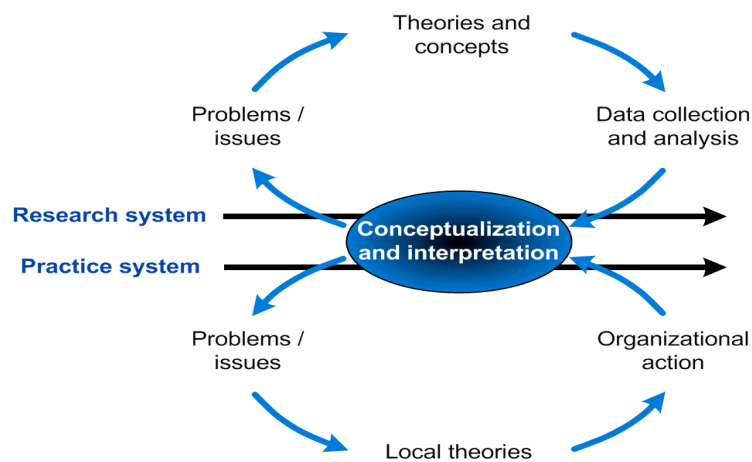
Theories and concepts

Problems / issues

Data collection and analysis

Research system

Conceptualization and interpretation

Practice system

Problems / issues

Organizational action

Local theories